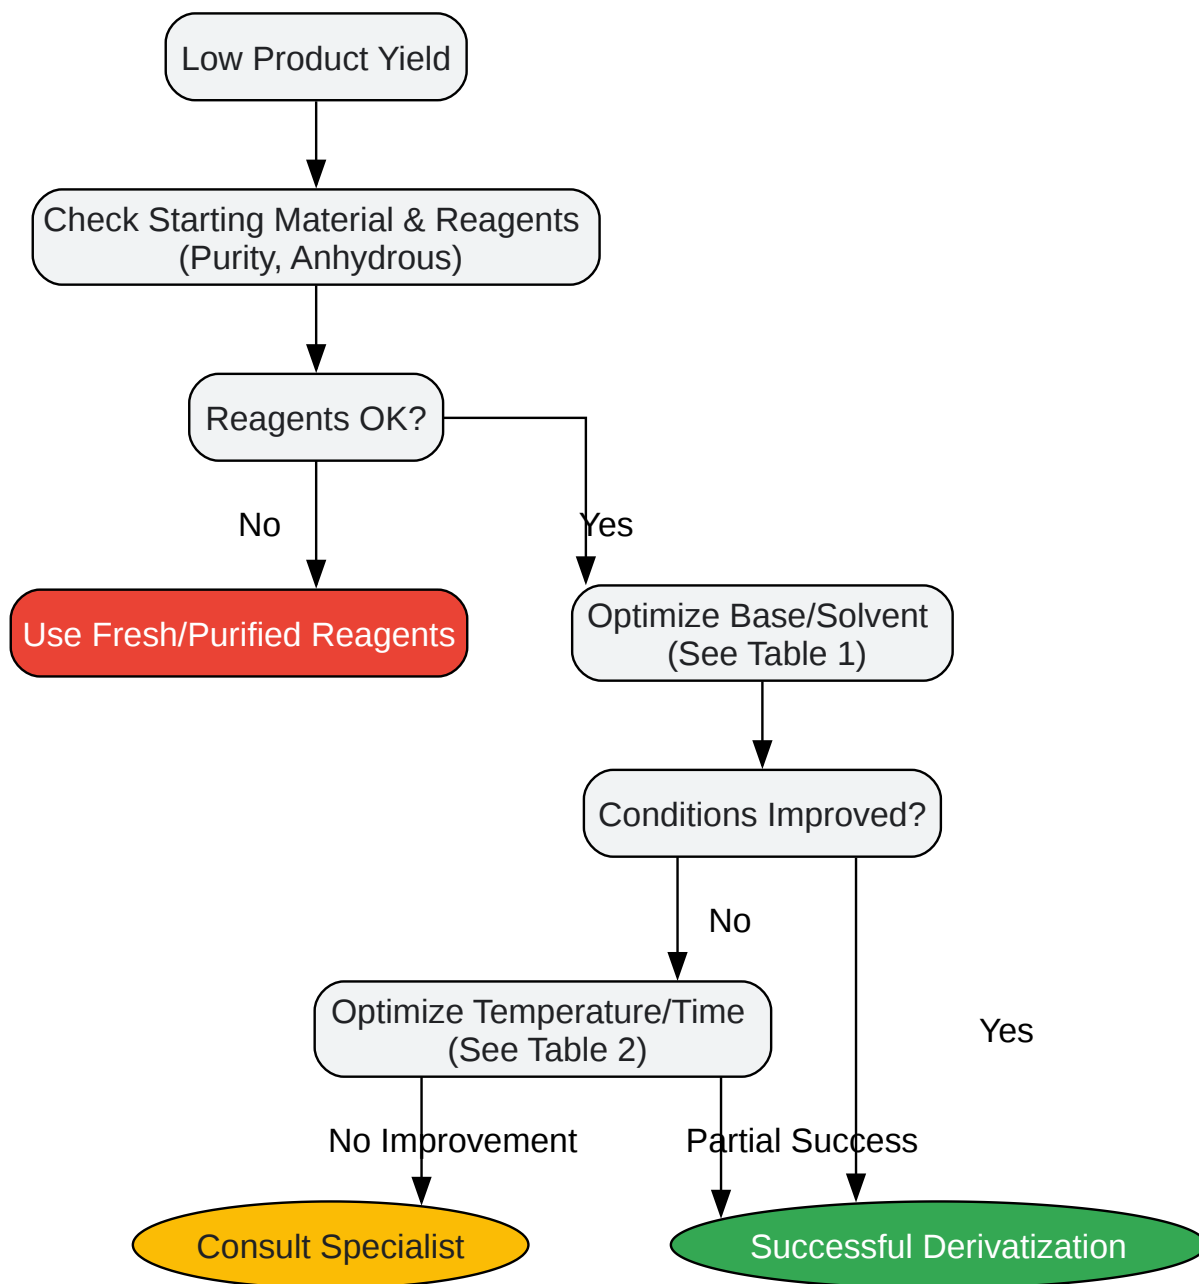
Low Product Yield

Check Starting Material & Reagents (Purity, Anhydrous)

Reagents OK?

No

Yes

Use Fresh/Purified Reagents

Optimize Base/Solvent (See Table 1)

Conditions Improved?

No

Yes

Optimize Temperature/Time (See Table 2)

No Improvement

Partial Success

Consult Specialist

Successful Derivatization